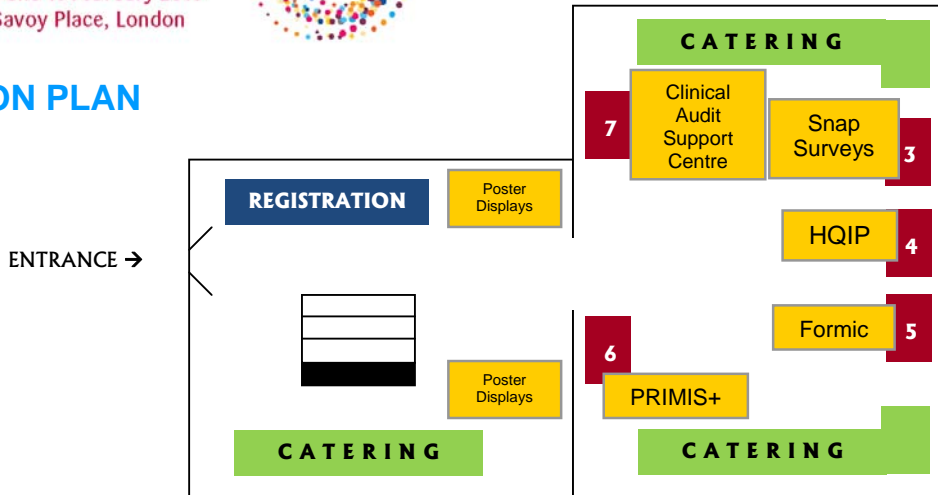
Savoy Place, London

ON PLAN

CATERING

7

Clinical Audit Support Centre

Snap Surveys

3

REGISTRATION

Poster Displays

ENTRANCE →

HQIP

4

Formic

5

6

Poster Displays

PRIMIS+

CATERING

CATERING